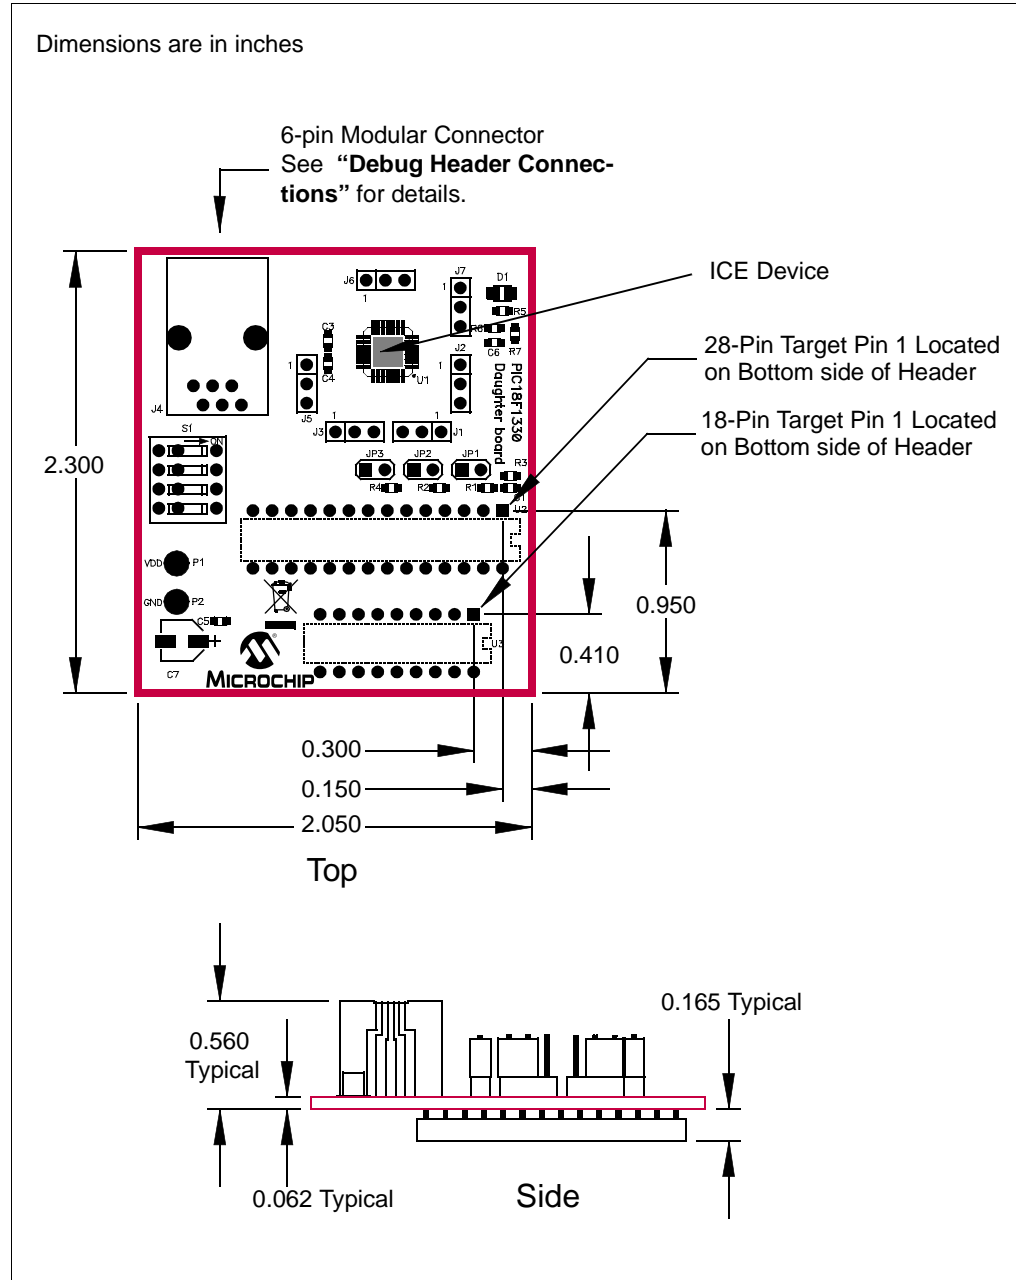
Dimensions are in inches

6-pin Modular Connector
See **"Debug Header Connections"** for details.

ICE Device

28-Pin Target Pin 1 Located on Bottom side of Header

18-Pin Target Pin 1 Located on Bottom side of Header

J6 1
J7 1
D1
R5
R6
R7
C6
C3
C4
U1
1
J2
1
PIC18F1330 Daughter board
J4
J5
1
J3
1
J1
S1
ON
JP3
JP2
JP1
R3
R4
R2
R1
U2
VDD
P1
GND
P2
C5
U3
C7
MICROCHIP

2.300

0.950

0.410

0.300

0.150

2.050

Top

0.165 Typical

0.560 Typical

0.062 Typical

Side